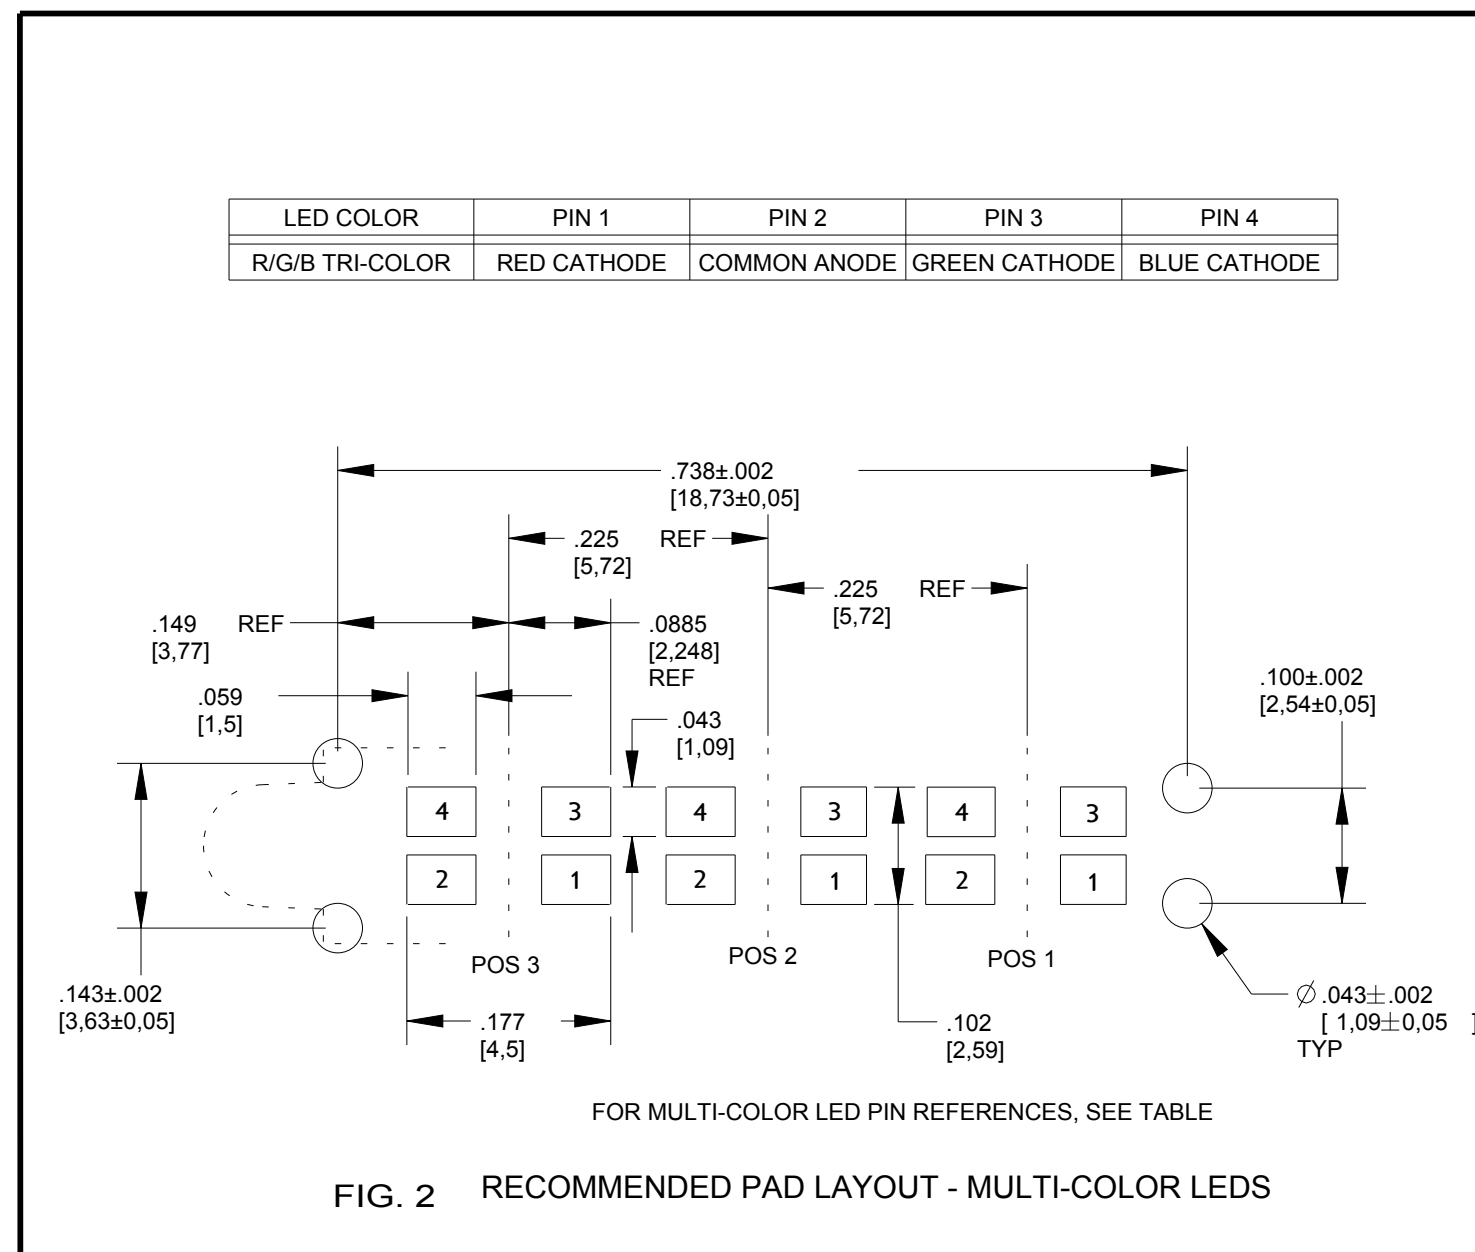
| LED COLOR | PIN 1 | PIN 2 | PIN 3 | PIN 4 |
|---|---|---|---|---|
| R/G/B TRI-COLOR | RED CATHODE | COMMON ANODE | GREEN CATHODE | BLUE CATHODE |

.738±.002
[18,73±0,05]

.225
[5,72]
REF

.225
[5,72]
REF

.149
[3,77]
REF

.0885
[2,248]
REF

.059
[1,5]

.043
[1,09]

.100±.002
[2,54±0,05]

4 3 4 3 4 3
2 1 2 1 2 1

POS 3
POS 2
POS 1

.143±.002
[3,63±0,05]

.177
[4,5]

.102
[2,59]

$\varnothing$.043$\pm$.002
[ 1,09$\pm$0,05 ]
TYP

FOR MULTI-COLOR LED PIN REFERENCES, SEE TABLE

FIG. 2 RECOMMENDED PAD LAYOUT - MULTI-COLOR LEDS